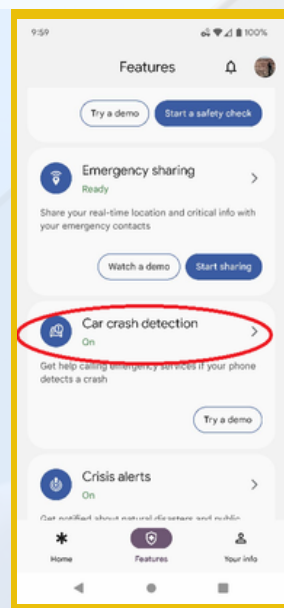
9:59

100%

Features

Try a demo

Start a safety check

Emergency sharing

Ready

Share your real-time location and critical info with your emergency contacts

Watch a demo

Start sharing

Car crash detection

On

Get help calling emergency services if your phone detects a crash

Try a demo

Crisis alerts

On

Get notified about natural disasters and public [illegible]

Home

Features

Your info